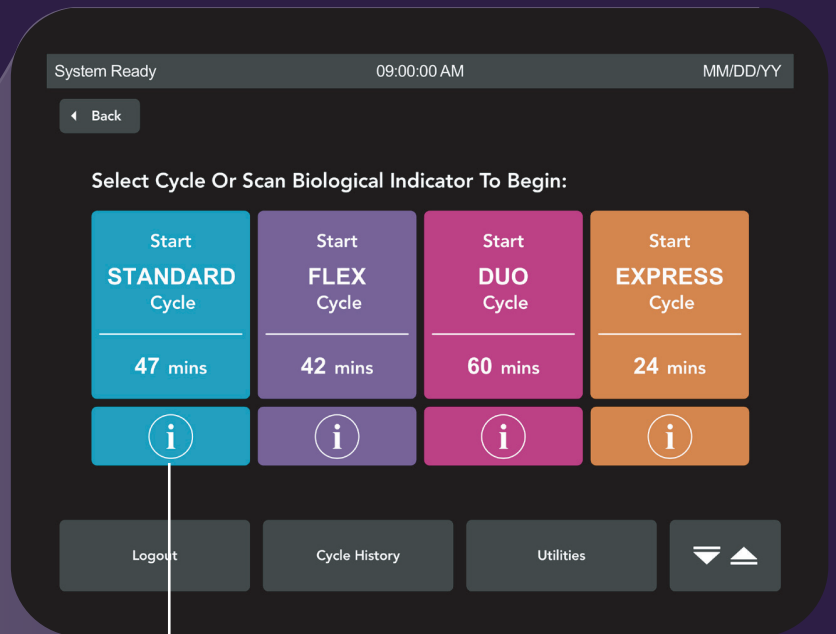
System Ready 09:00:00 AM MM/DD/YY

Back

Select Cycle Or Scan Biological Indicator To Begin:

Start
STANDARD
Cycle
47 mins
i

Start
FLEX
Cycle
42 mins
i

Start
DUO
Cycle
60 mins
i

Start
EXPRESS
Cycle
24 mins
i

Logout

Cycle History

Utilities